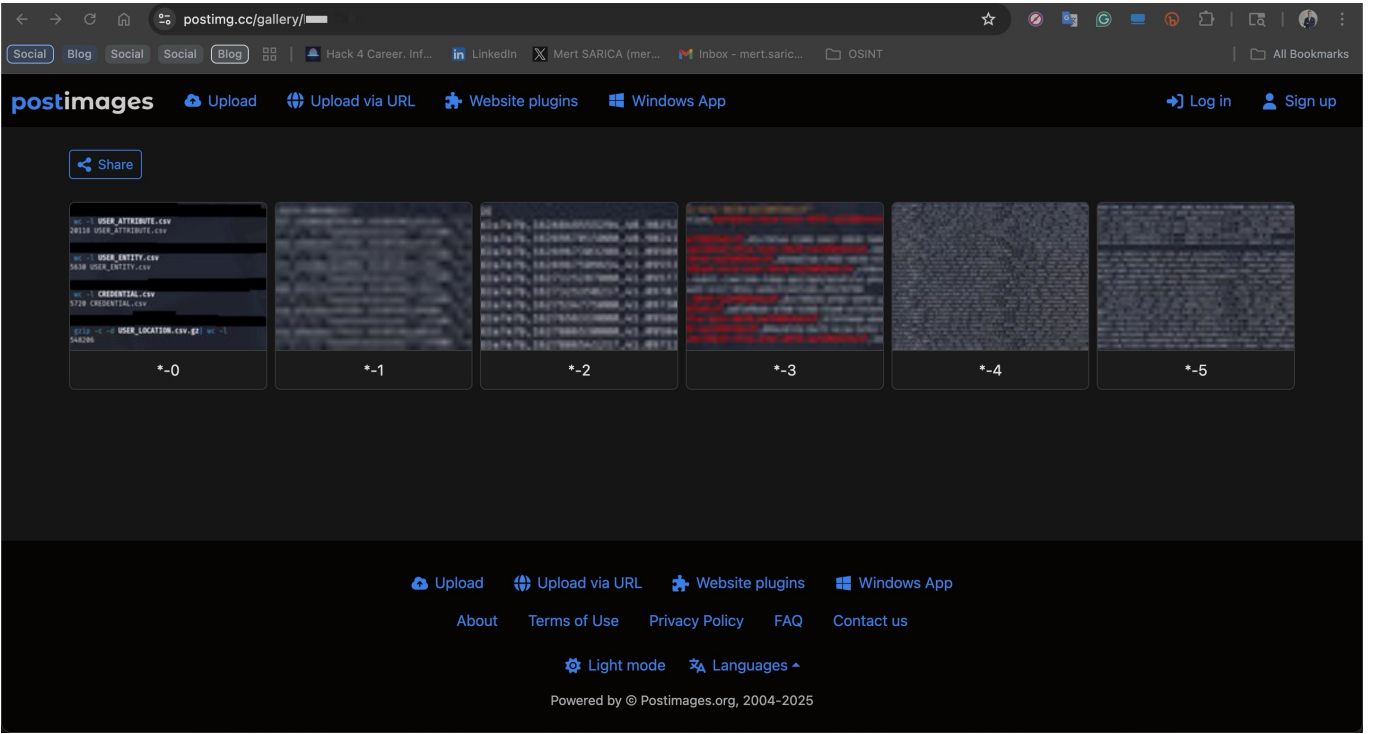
postimg.cc/gallery/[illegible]

Social Blog Social Social Blog | Hack 4 Career. Inf... LinkedIn Mert SARICA (mer... Inbox - mert.saric... OSINT | All Bookmarks

postimages Upload Upload via URL Website plugins Windows App Log in Sign up

Share

wc -l USER_ATTRIBUTE.csv
20118 USER_ATTRIBUTE.csv
wc -l USER_ENTITY.csv
5630 USER_ENTITY.csv
wc -l CREDENTIAL.csv
5720 CREDENTIAL.csv
grep -c -d USER_LOCATION.csv.gz| wc -l
548206

*-0

*-1

*-2

*-3

*-4

*-5

Upload Upload via URL Website plugins Windows App

About Terms of Use Privacy Policy FAQ Contact us

Light mode Languages

Powered by © Postimages.org, 2004-2025